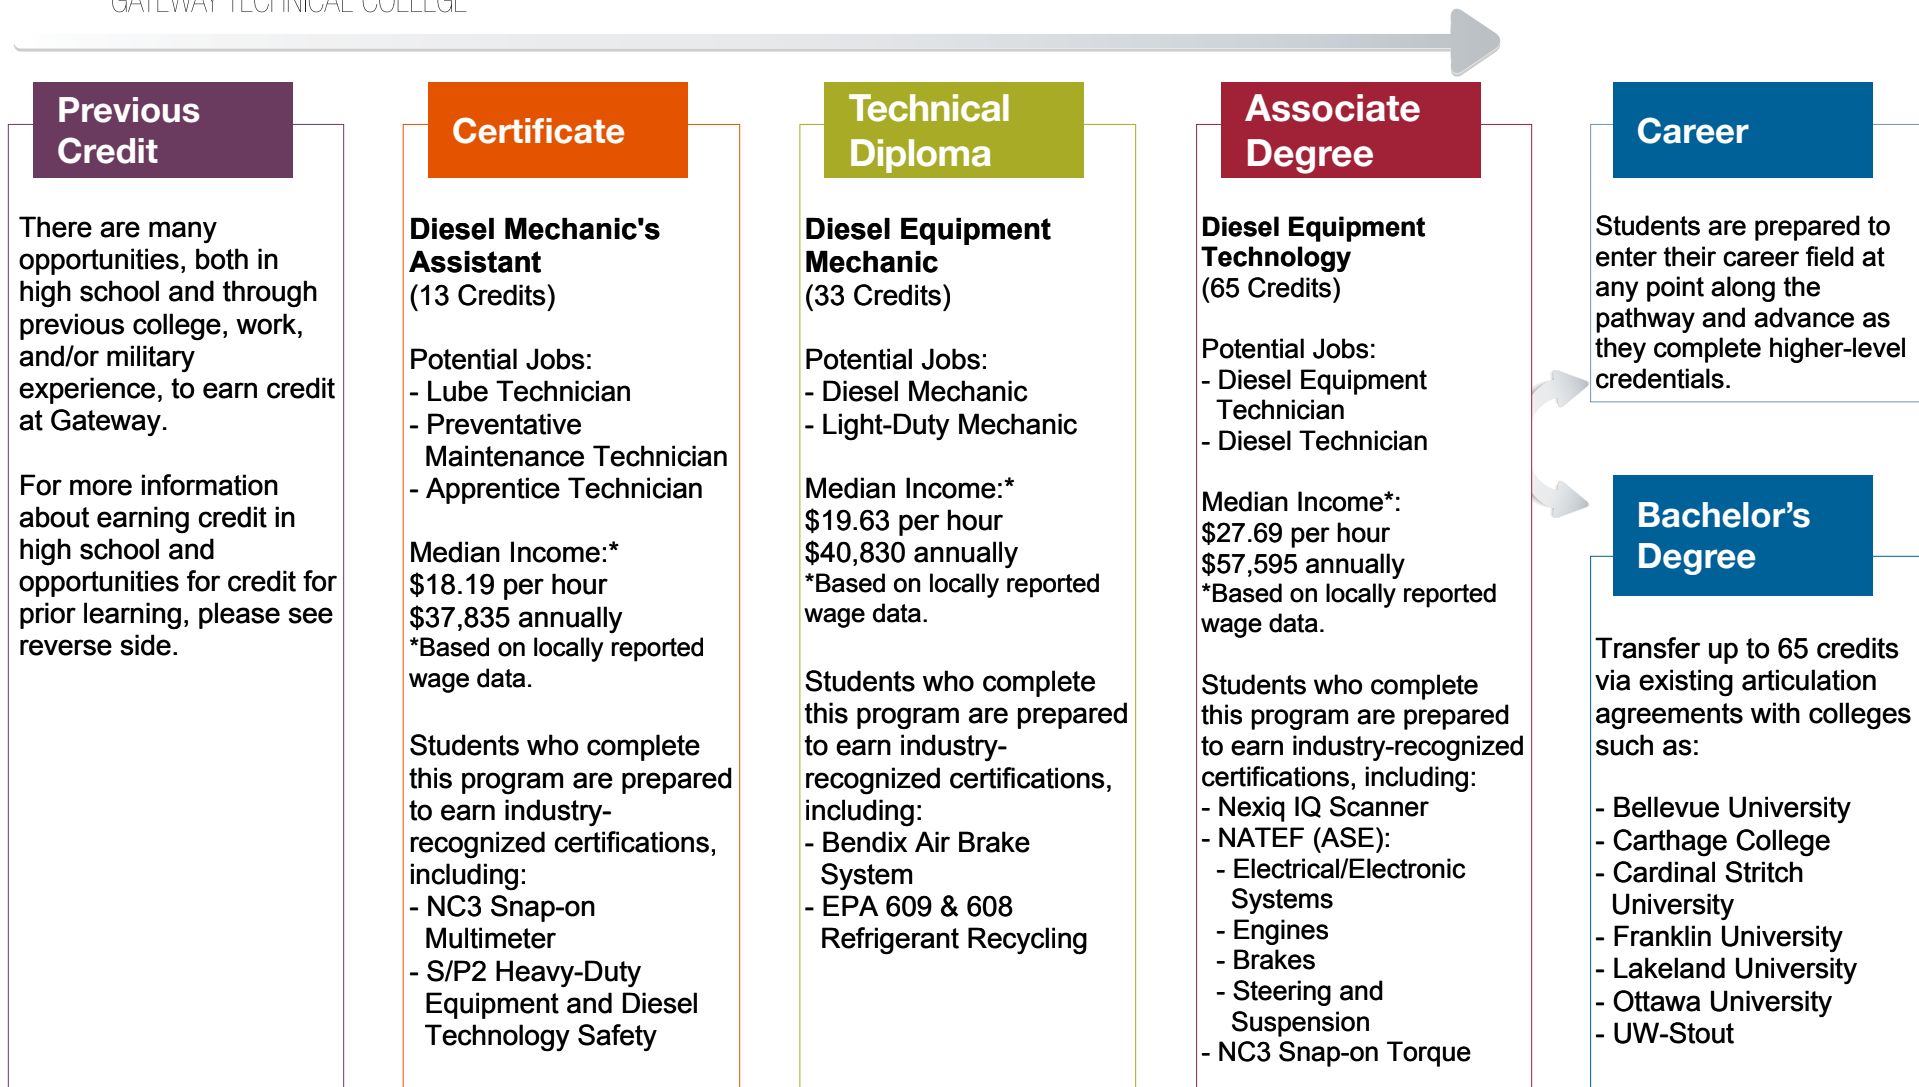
GATEWAY TECHNICAL COLLEGE

Previous Credit

There are many opportunities, both in high school and through previous college, work, and/or military experience, to earn credit at Gateway.

For more information about earning credit in high school and opportunities for credit for prior learning, please see reverse side.

Certificate

Diesel Mechanic's Assistant
(13 Credits)

Potential Jobs:
- Lube Technician
- Preventative Maintenance Technician
- Apprentice Technician

Median Income:*
$18.19 per hour
$37,835 annually
*Based on locally reported wage data.

Students who complete this program are prepared to earn industry-recognized certifications, including:
- NC3 Snap-on Multimeter
- S/P2 Heavy-Duty Equipment and Diesel Technology Safety

Technical Diploma

Diesel Equipment Mechanic
(33 Credits)

Potential Jobs:
- Diesel Mechanic
- Light-Duty Mechanic

Median Income:*
$19.63 per hour
$40,830 annually
*Based on locally reported wage data.

Students who complete this program are prepared to earn industry-recognized certifications, including:
- Bendix Air Brake System
- EPA 609 & 608 Refrigerant Recycling

Associate Degree

Diesel Equipment Technology
(65 Credits)

Potential Jobs:
- Diesel Equipment Technician
- Diesel Technician

Median Income*:
$27.69 per hour
$57,595 annually
*Based on locally reported wage data.

Students who complete this program are prepared to earn industry-recognized certifications, including:
- Nexiq IQ Scanner
- NATEF (ASE):
- Electrical/Electronic Systems
- Engines
- Brakes
- Steering and Suspension
- NC3 Snap-on Torque

Career

Students are prepared to enter their career field at any point along the pathway and advance as they complete higher-level credentials.

Bachelor’s Degree

Transfer up to 65 credits via existing articulation agreements with colleges such as:

- Bellevue University
- Carthage College
- Cardinal Stritch University
- Franklin University
- Lakeland University
- Ottawa University
- UW-Stout